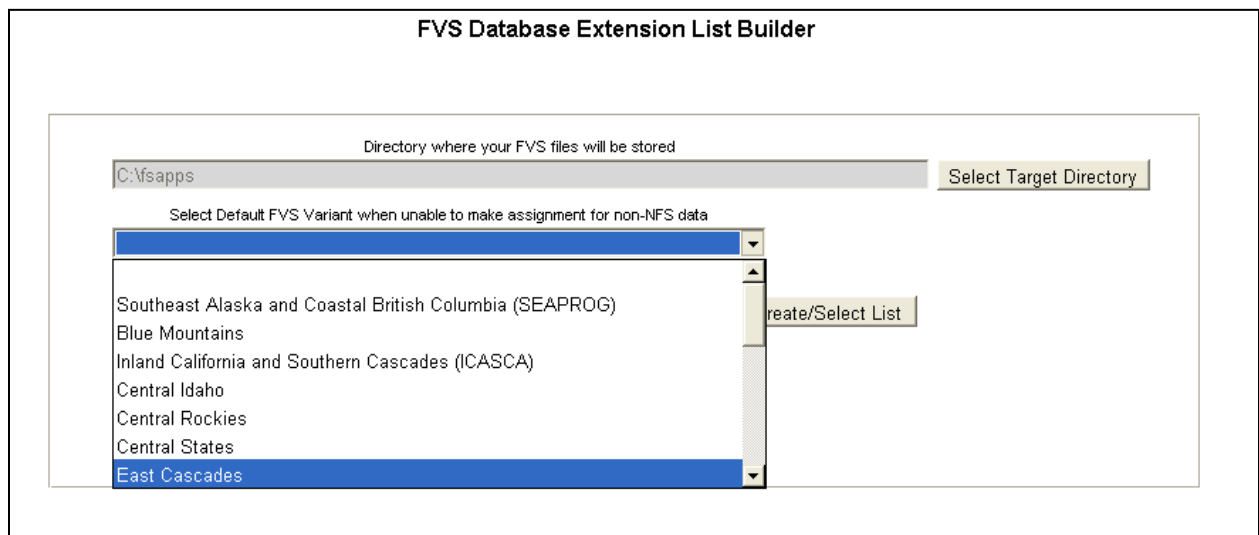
FVS Database Extension List Builder

Directory where your FVS files will be stored

C:\fsapps

Select Target Directory

Select Default FVS Variant when unable to make assignment for non-NFS data

Southeast Alaska and Coastal British Columbia (SEAPROG)
Blue Mountains
Inland California and Southern Cascades (ICASCA)
Central Idaho
Central Rockies
Central States
East Cascades

reate/Select List